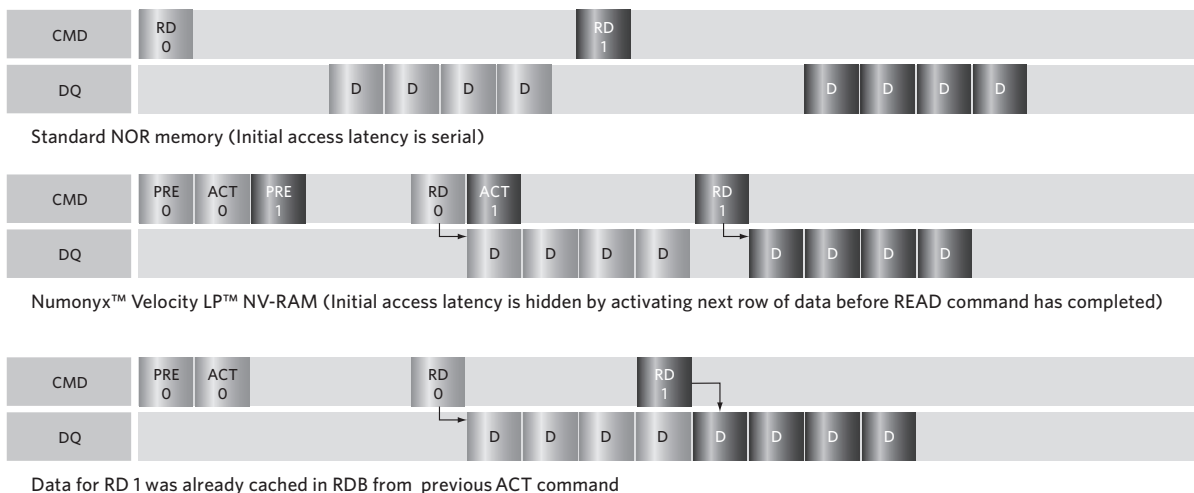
CMD
RD 0
RD 1
DQ
D D D D
D D D D

Standard NOR memory (Initial access latency is serial)

CMD
PRE 0
ACT 0
PRE 1
RD 0
ACT 1
RD 1
DQ
D D D D
D D D D

Numonyx™ Velocity LP™ NV-RAM (Initial access latency is hidden by activating next row of data before READ command has completed)

CMD
PRE 0
ACT 0
RD 0
RD 1
DQ
D D D D D D D D

Data for RD 1 was already cached in RDB from previous ACT command